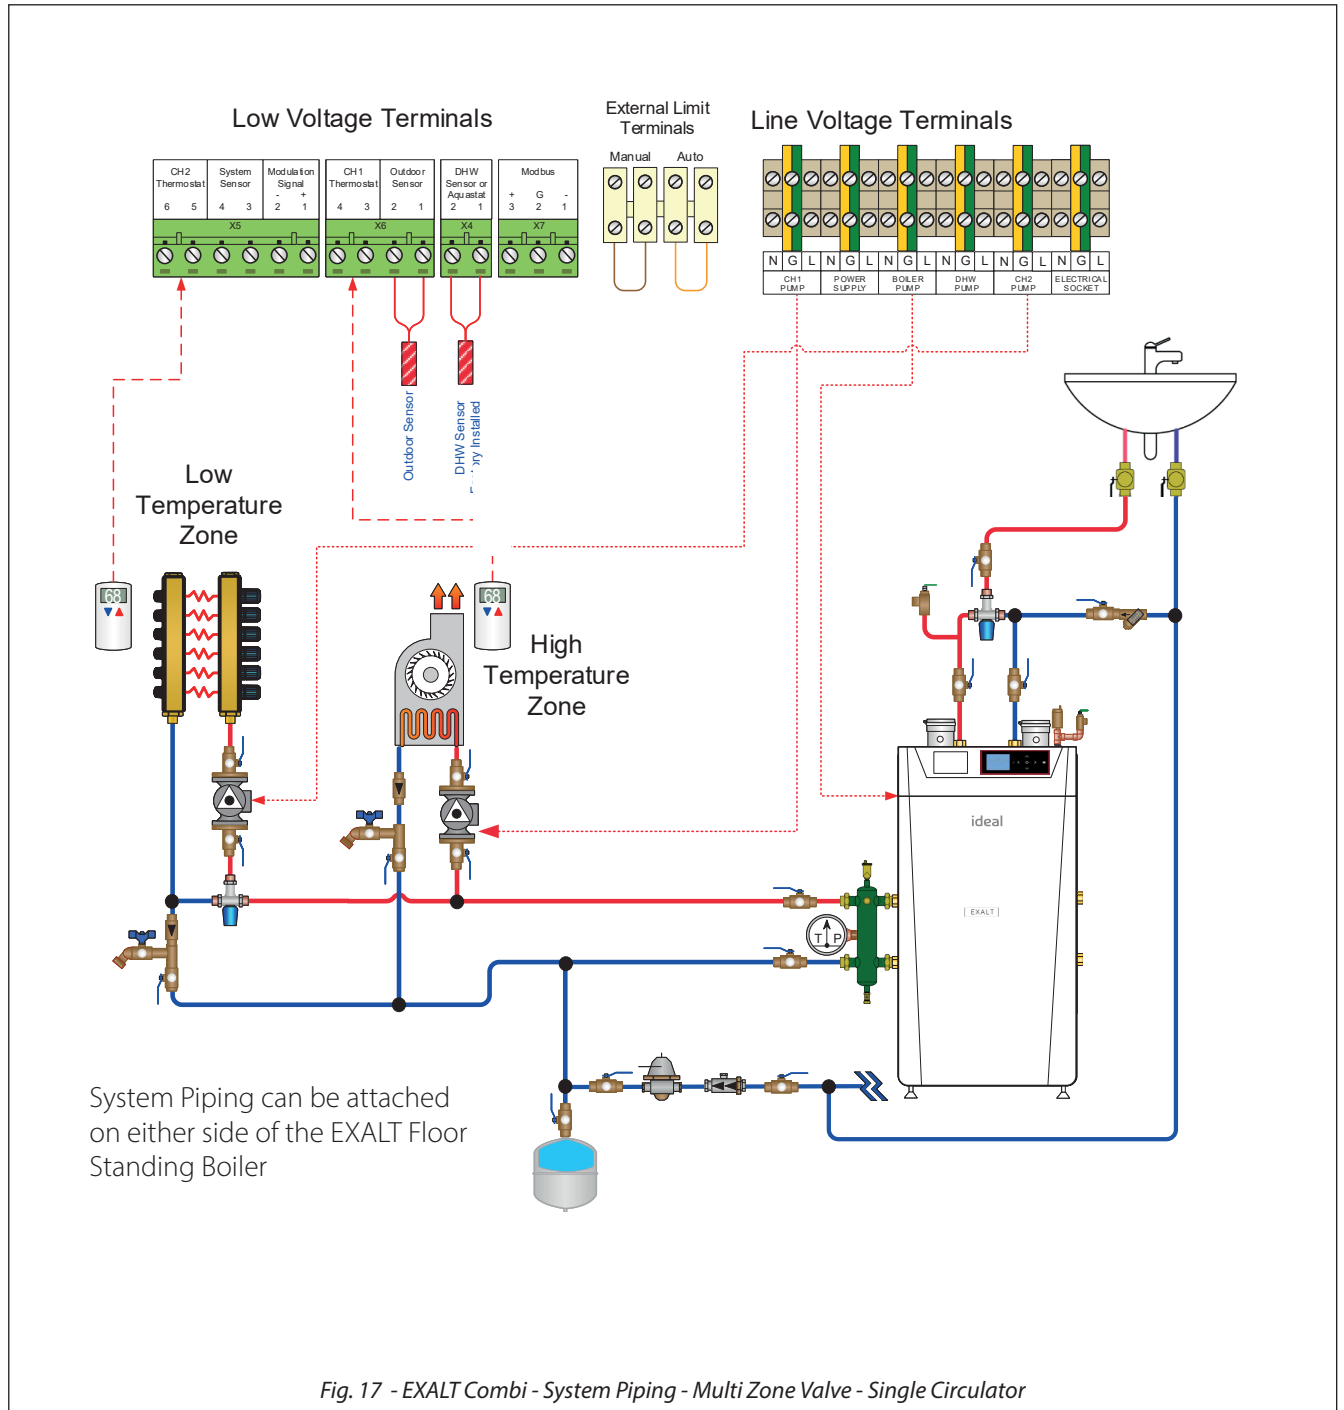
Low Voltage Terminals

| CH2 Thermostat | System Sensor | Modulation Signal |
|---|---|---|
| 6 5 | 4 3 | - + 2 1 |

X5

| CH1 Thermostat | Outdoor Sensor |
|---|---|
| 4 3 | 2 1 |

X6

DHW Sensor or Aquastat
2 1
X4

Modbus
+ G -
3 2 1
X7

External Limit Terminals
Manual Auto

Line Voltage Terminals

N G L N G L N G L N G L N G L N G L

CH1 PUMP
POWER SUPPLY
BOILER PUMP
DHW PUMP
CH2 PUMP
ELECTRICAL SOCKET

Outdoor Sensor

DHW Sensor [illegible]ry Installed

Low Temperature Zone

68

68

High Temperature Zone

ideal

EXALT

T P

System Piping can be attached on either side of the EXALT Floor Standing Boiler

Fig. 17 - EXALT Combi - System Piping - Multi Zone Valve - Single Circulator